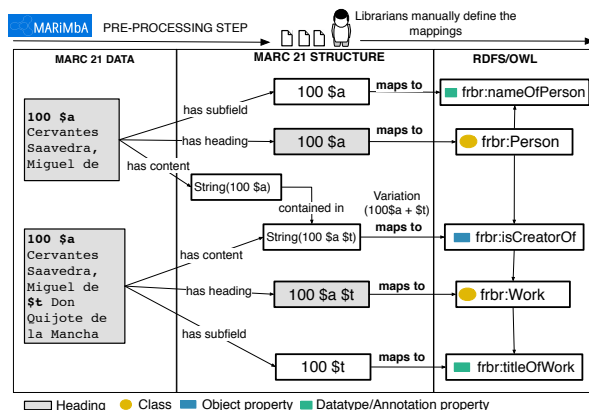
MARiMbA PRE-PROCESSING STEP

Librarians manually define the mappings

MARC 21 DATA

MARC 21 STRUCTURE

RDFS/OWL

100 $a
Cervantes Saavedra, Miguel de

has subfield

100 $a

maps to

frbr:nameOfPerson

has heading

100 $a

maps to

frbr:Person

has content

String(100 $a)

contained in

Variation (100$a + $t)

100 $a
Cervantes Saavedra, Miguel de
$t Don Quijote de la Mancha

has content

String(100 $a $t)

maps to

frbr:isCreatorOf

has heading

100 $a $t

maps to

frbr:Work

has subfield

100 $t

maps to

frbr:titleOfWork

Heading Class Object property Datatype/Annotation property